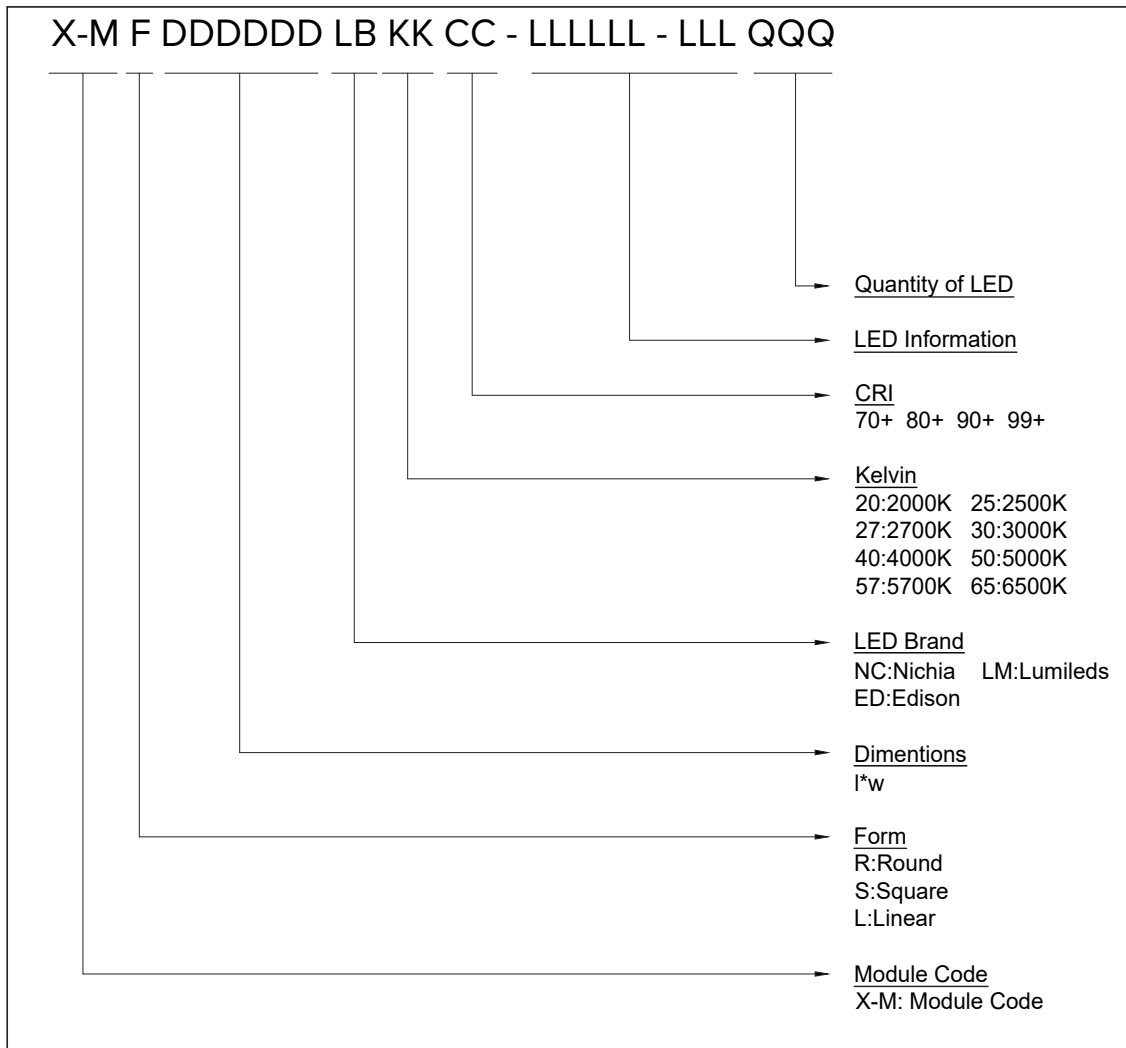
X-M F DDDDDD LB KK CC - LLLLLL - LLL QQQ

Quantity of LED

LED Information

CRI
70+ 80+ 90+ 99+

Kelvin
20:2000K 25:2500K
27:2700K 30:3000K
40:4000K 50:5000K
57:5700K 65:6500K

LED Brand
NC:Nichia LM:Lumileds
ED:Edison

Dimentions
l*w

Form
R:Round
S:Square
L:Linear

Module Code
X-M: Module Code